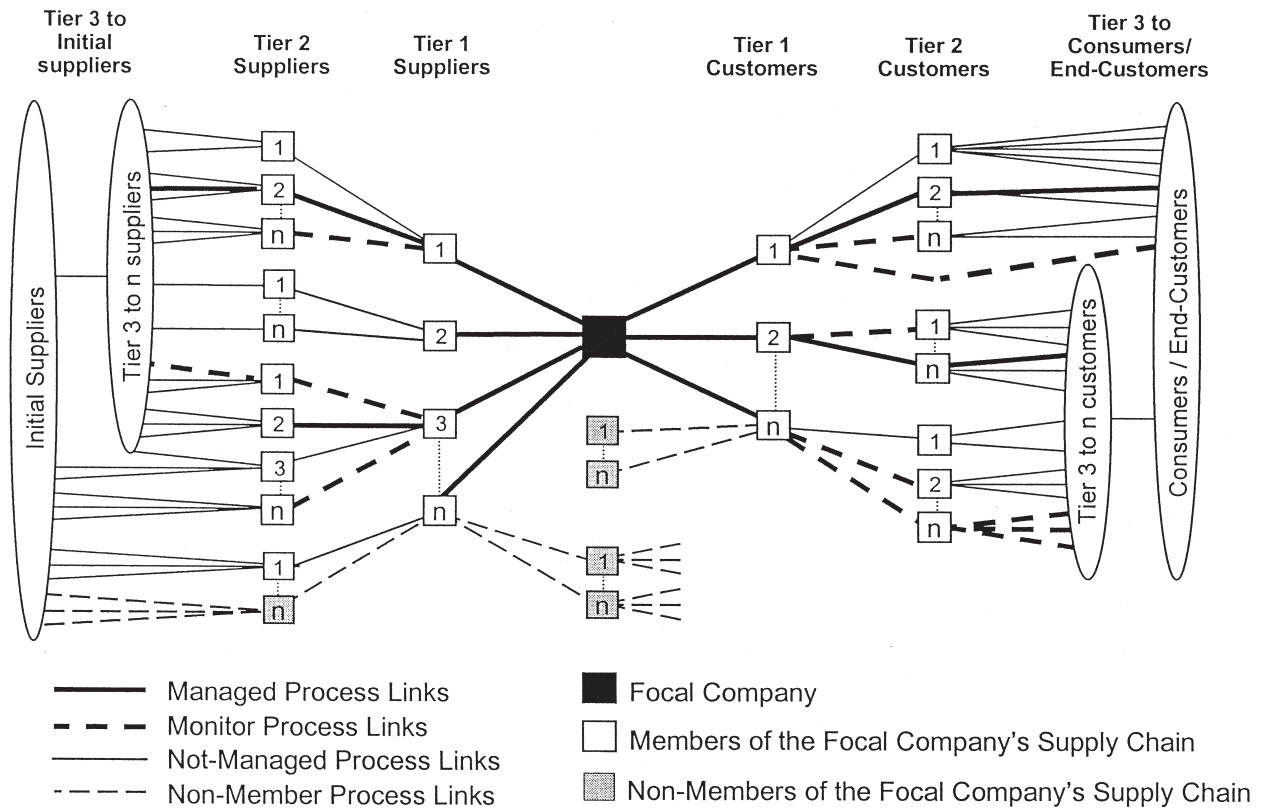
Tier 3 to Initial suppliers

Tier 2 Suppliers

Tier 1 Suppliers

Tier 1 Customers

Tier 2 Customers

Tier 3 to Consumers/ End-Customers

Initial Suppliers

Tier 3 to n suppliers

1
2
n
1
n
1
2
3
n
1
n

1
2
3
n

1
n
1
n

1
2
n

1
2
n
1
n
1
2
n

Tier 3 to n customers

Consumers / End-Customers

Managed Process Links
Monitor Process Links
Not-Managed Process Links
Non-Member Process Links

Focal Company
Members of the Focal Company's Supply Chain
Non-Members of the Focal Company's Supply Chain